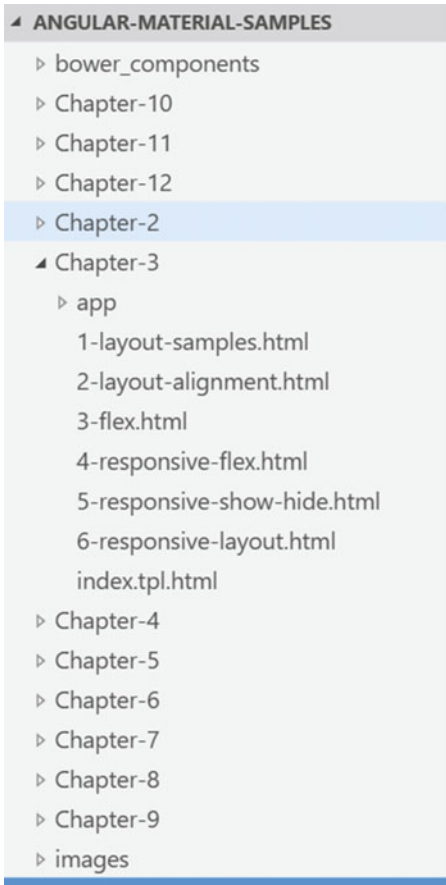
ANGULAR-MATERIAL-SAMPLES
bower_components
Chapter-10
Chapter-11
Chapter-12
Chapter-2
Chapter-3
app
1-layout-samples.html
2-layout-alignment.html
3-flex.html
4-responsive-flex.html
5-responsive-show-hide.html
6-responsive-layout.html
index.tpl.html
Chapter-4
Chapter-5
Chapter-6
Chapter-7
Chapter-8
Chapter-9
images